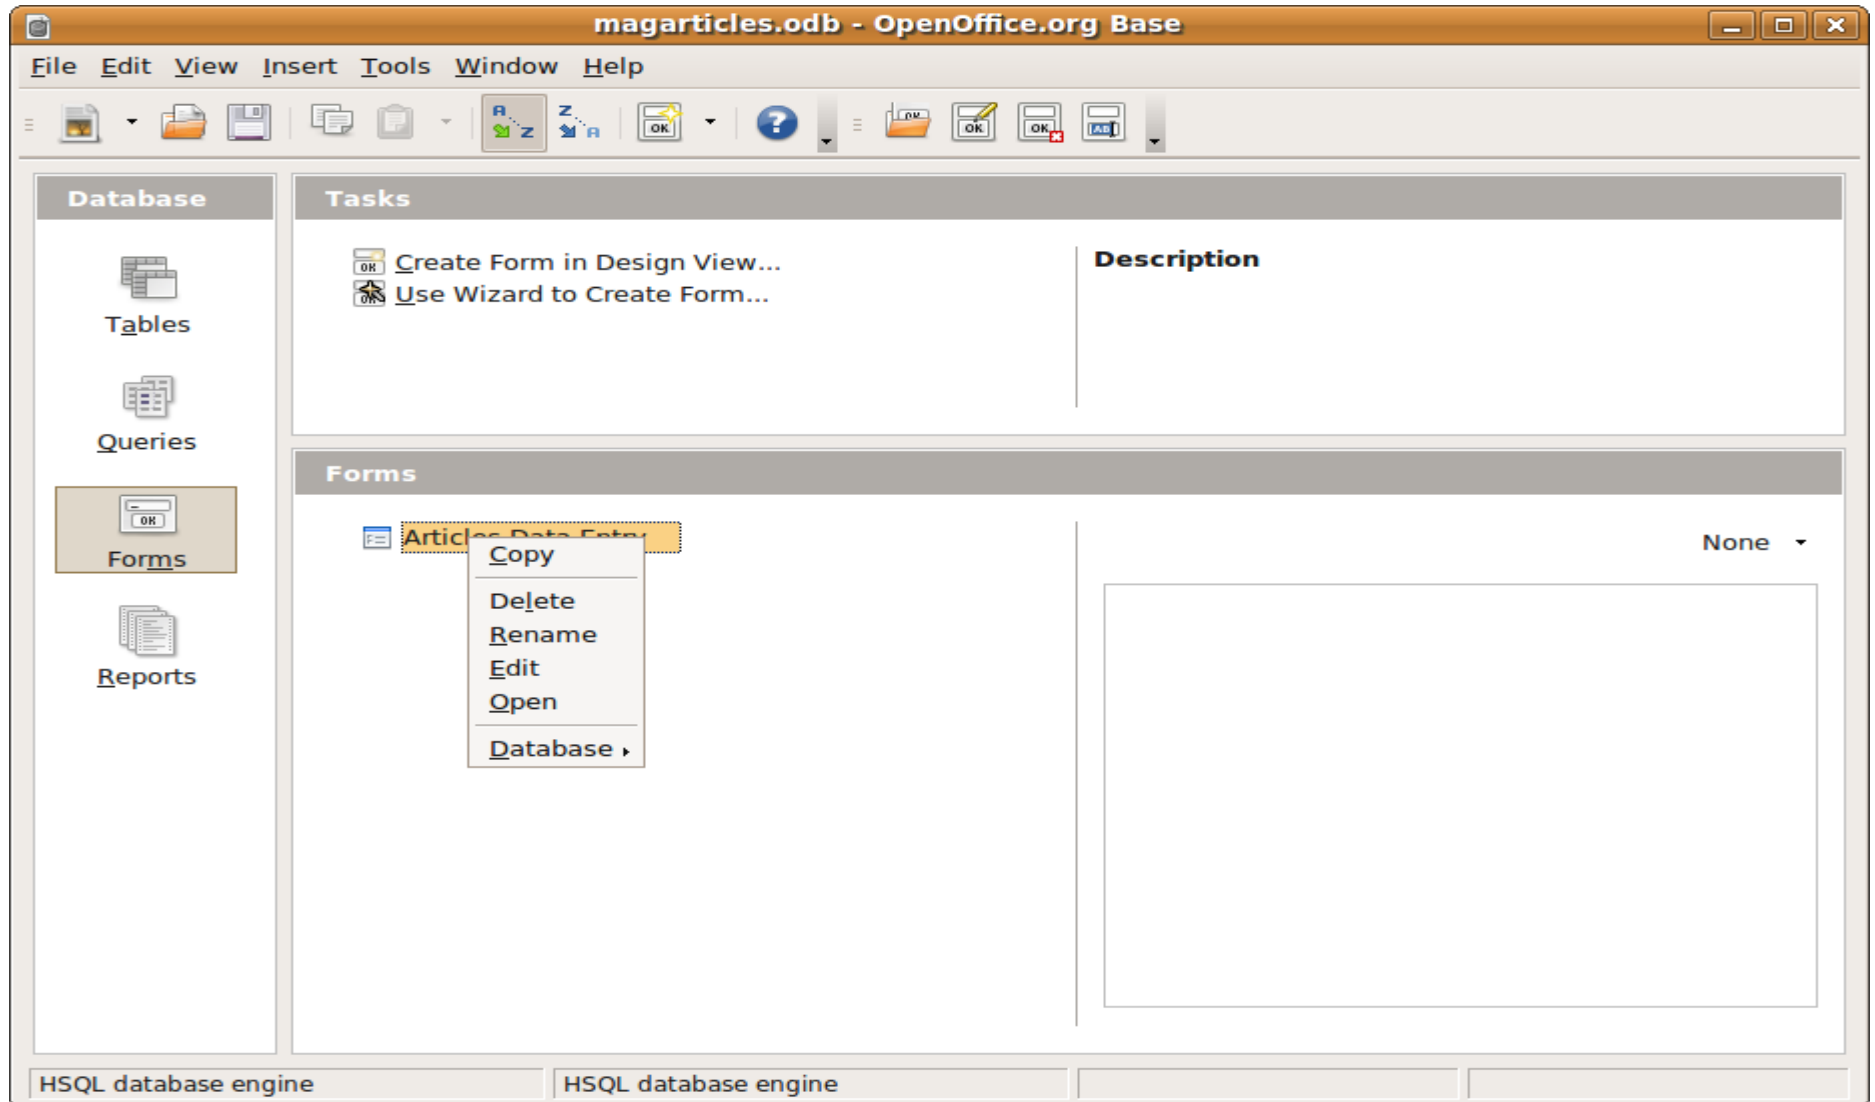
magarticles.odb - OpenOffice.org Base

File Edit View Insert Tools Window Help

Database

Tables

Queries

Forms

Reports

Tasks

Create Form in Design View...
Use Wizard to Create Form...

Description

Forms

Artic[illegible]

Copy

Delete
Rename
Edit
Open

Database

None

HSQL database engine

HSQL database engine